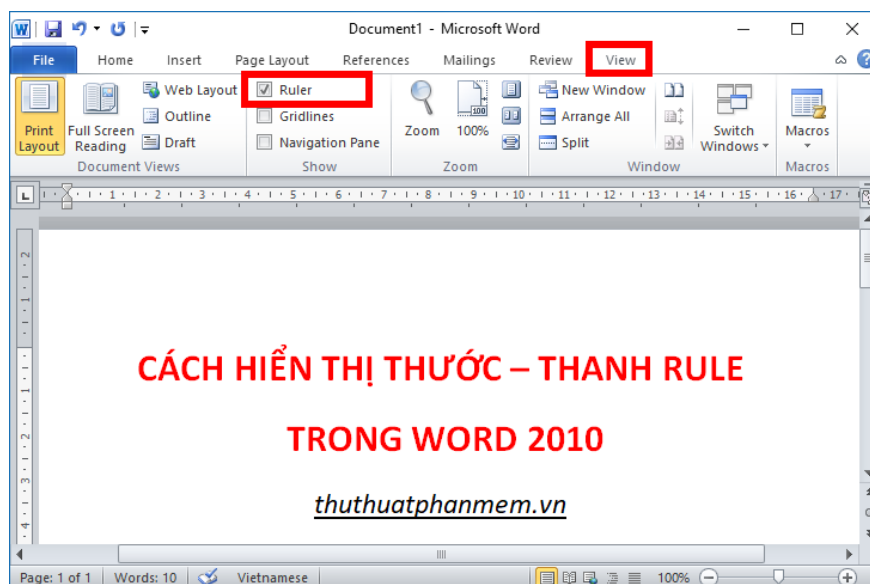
Document1 - Microsoft Word

File Home Insert Page Layout References Mailings Review View

Print Layout Full Screen Reading Web Layout Outline Draft Document Views

Ruler Gridlines Navigation Pane Show

Zoom 100% Zoom

New Window Arrange All Split Switch Windows Window

Macros Macros

1 2 3 4 5 6 7 8 9 10 11 12 13 14 15 16 17

CÁCH HIỂN THỊ THƯỚC – THANH RULE

TRONG WORD 2010

thuthuatphanmem.vn

Page: 1 of 1 Words: 10 Vietnamese 100%